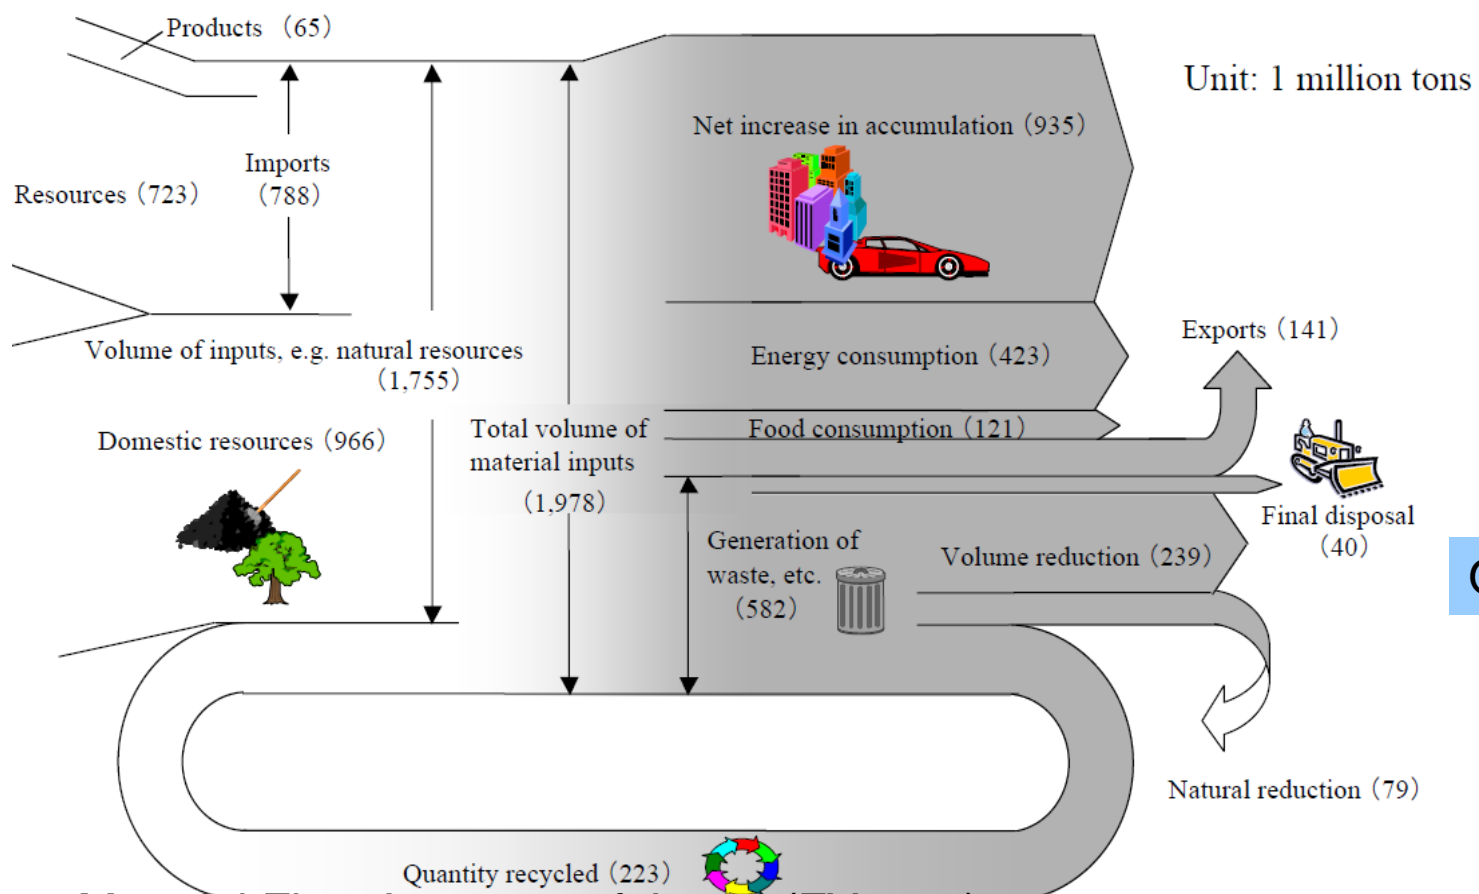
Products (65)

Unit: 1 million tons

Net increase in accumulation (935)

Imports (788)

Resources (723)

Exports (141)

Energy consumption (423)

Volume of inputs, e.g. natural resources (1,755)

Food consumption (121)

Total volume of material inputs (1,978)

Domestic resources (966)

Final disposal (40)

Generation of waste, etc. (582)

Volume reduction (239)

Natural reduction (79)

Quantity recycled (223)

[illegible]